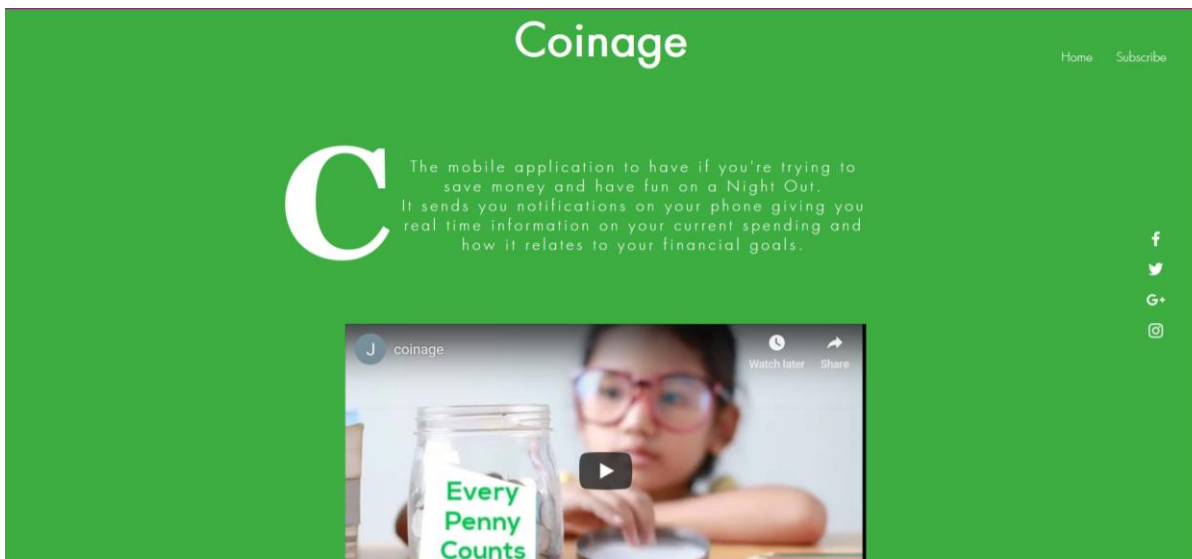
Coinage

Home Subscribe

C

The mobile application to have if you're trying to save money and have fun on a Night Out.
It sends you notifications on your phone giving you real time information on your current spending and how it relates to your financial goals.

J coinage

Watch later Share

Every Penny Counts